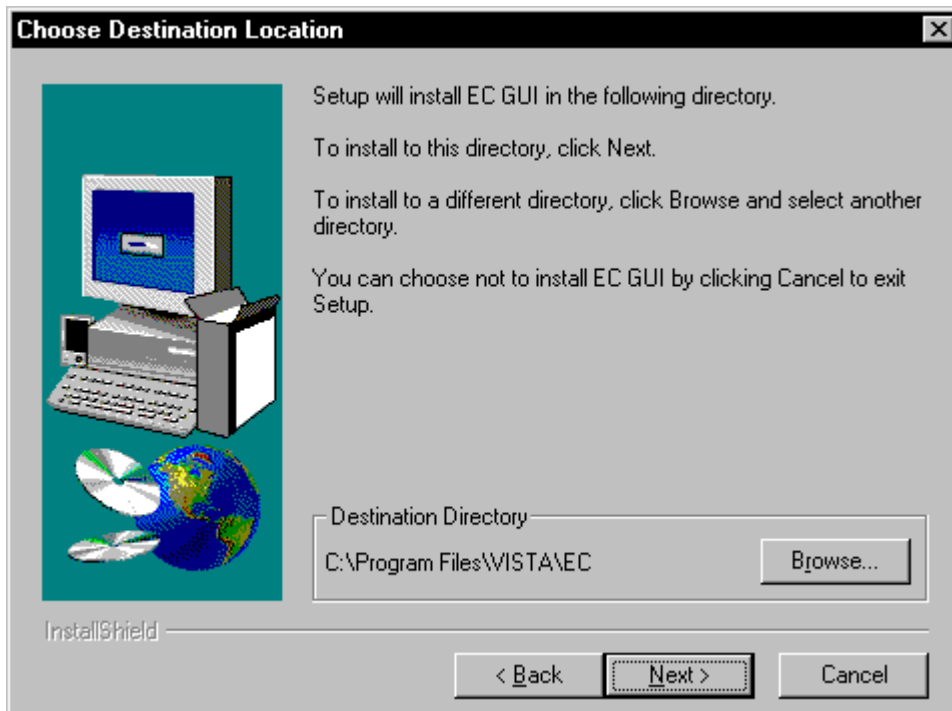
Choose Destination Location

Setup will install EC GUI in the following directory.

To install to this directory, click Next.

To install to a different directory, click Browse and select another directory.

You can choose not to install EC GUI by clicking Cancel to exit Setup.

Destination Directory

C:\Program Files\VISTA\EC

Browse...

InstallShield

< Back

Next >

Cancel